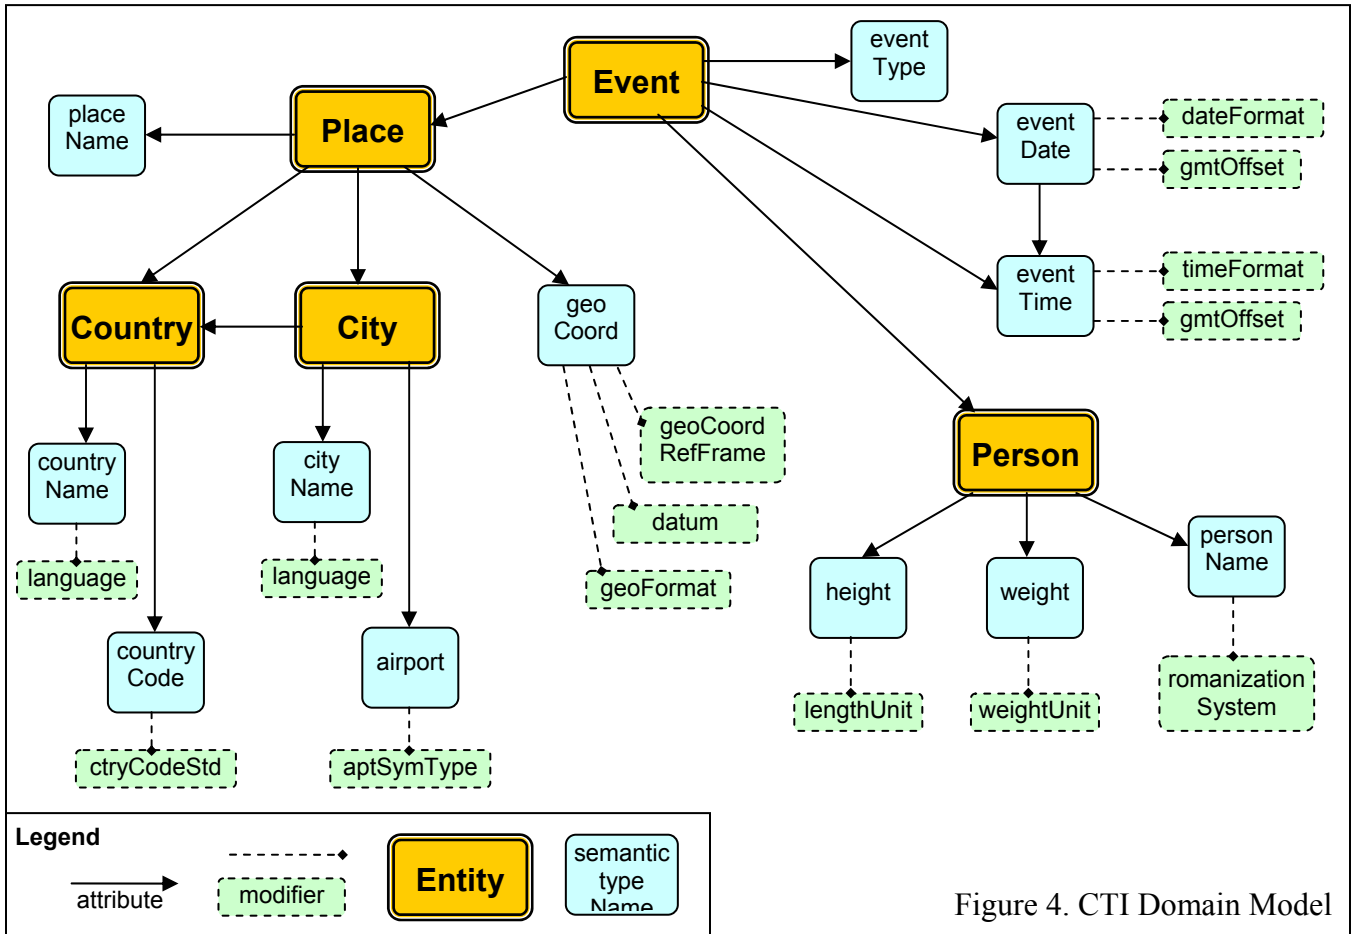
Event

event Type

Place

place Name

event Date

dateFormat

gmtOffset

event Time

timeFormat

gmtOffset

Country

City

geo Coord

country Name

city Name

geoCoord RefFrame

datum

geoFormat

language

language

Person

country Code

airport

height

weight

person Name

ctryCodeStd

aptSymType

lengthUnit

weightUnit

romanization System

Legend

attribute

modifier

Entity

semantic type Name

Figure 4. CTI Domain Model